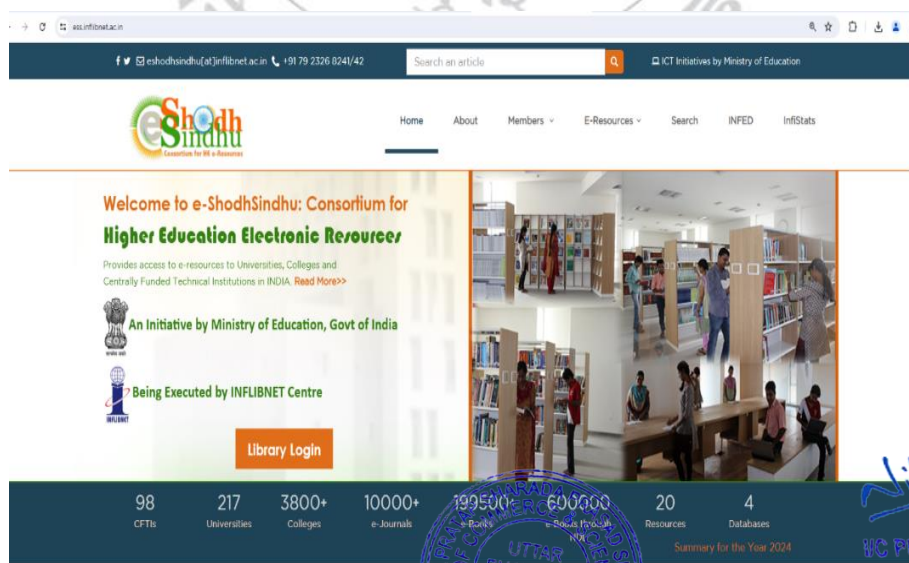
ess.inflibnet.ac.in

eshodhsindhu[at]inflibnet.ac.in +91 79 2326 8241/42

Search an article

ICT Initiatives by Ministry of Education

eShodh Sindhu
Consortium for HE e-Resources

Home About Members E-Resources Search INFED InfiStats

Welcome to e-ShodhSindhu: Consortium for
Higher Education Electronic Resources

Provides access to e-resources to Universities, Colleges and Centrally Funded Technical Institutions in INDIA. Read More>>

An Initiative by Ministry of Education, Govt of India

Being Executed by INFLIBNET Centre

INFLIBNET

Library Login

| 98 | 217 | 3800+ | 10000+ | 199500+ | 600000 | 20 | 4 |
|---|---|---|---|---|---|---|---|
| CFTIs | Universities | Colleges | e-Journals | e-Books | e-Books through NDL | Resources | Databases |

Summary for the Year 2024

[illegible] UTTAR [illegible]